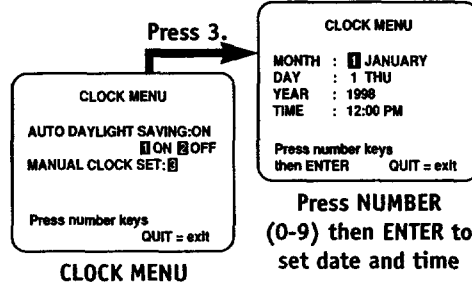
Press 3.

CLOCK MENU

AUTO DAYLIGHT SAVING:ON
1 ON 2 OFF
MANUAL CLOCK SET: 3

Press number keys
QUIT = exit

CLOCK MENU

CLOCK MENU

MONTH : 1 JANUARY
DAY : 1 THU
YEAR : 1998
TIME : 12:00 PM

Press number keys then ENTER QUIT = exit

Press NUMBER (0-9) then ENTER to set date and time